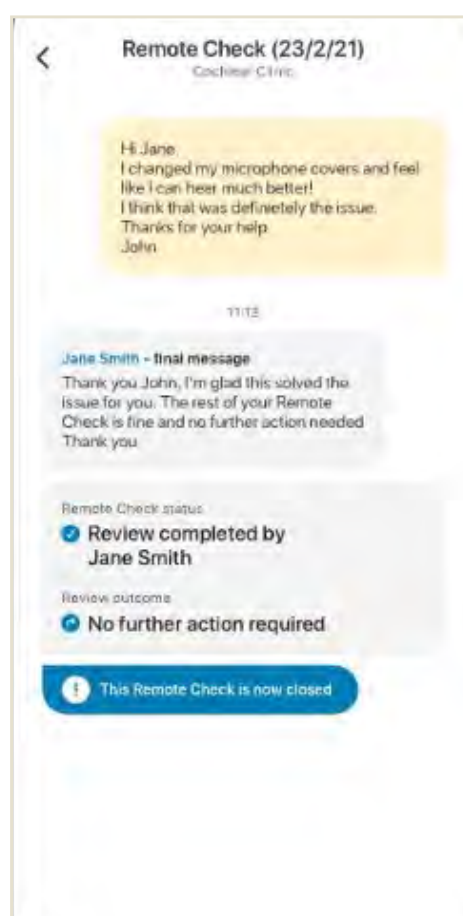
<

Remote Check (23/2/21)

Cochlear Clinic

Hi Jane
I changed my microphone covers and feel like I can hear much better!
I think that was definetely the issue.
Thanks for your help
John

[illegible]

Jane Smith - final message
Thank you John, I'm glad this solved the issue for you. The rest of your Remote Check is fine and no further action needed
Thank you

Remote Check status
Review completed by Jane Smith

Review outcome
No further action required

This Remote Check is now closed